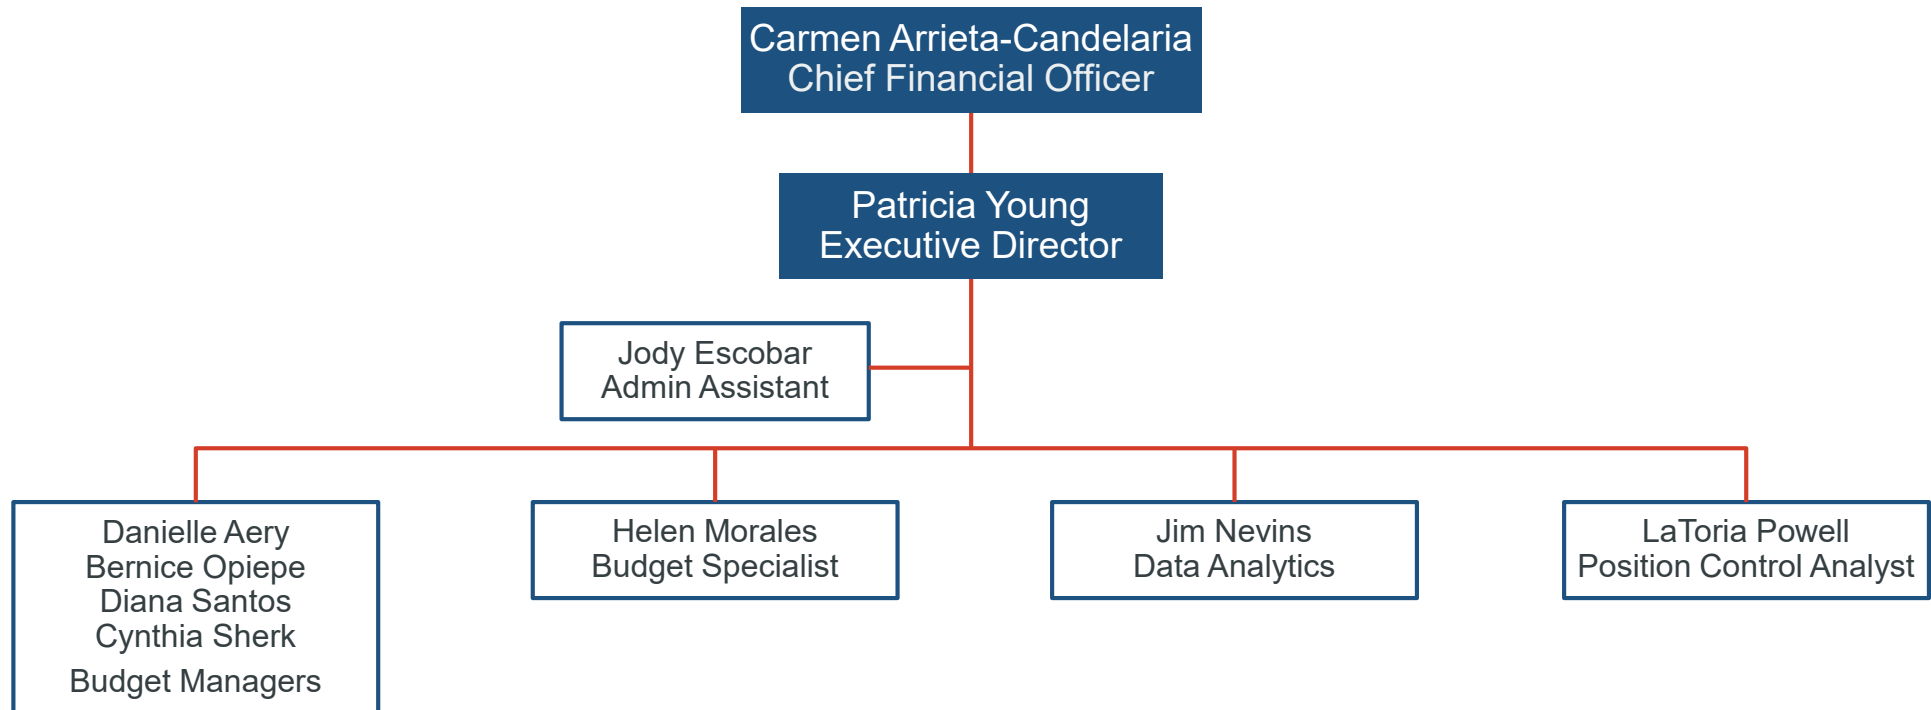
Carmen Arrieta-Candelaria
Chief Financial Officer

Patricia Young
Executive Director

Jody Escobar
Admin Assistant

Danielle Aery
Bernice Opiepe
Diana Santos
Cynthia Sherk
Budget Managers

Helen Morales
Budget Specialist

Jim Nevins
Data Analytics

LaToria Powell
Position Control Analyst